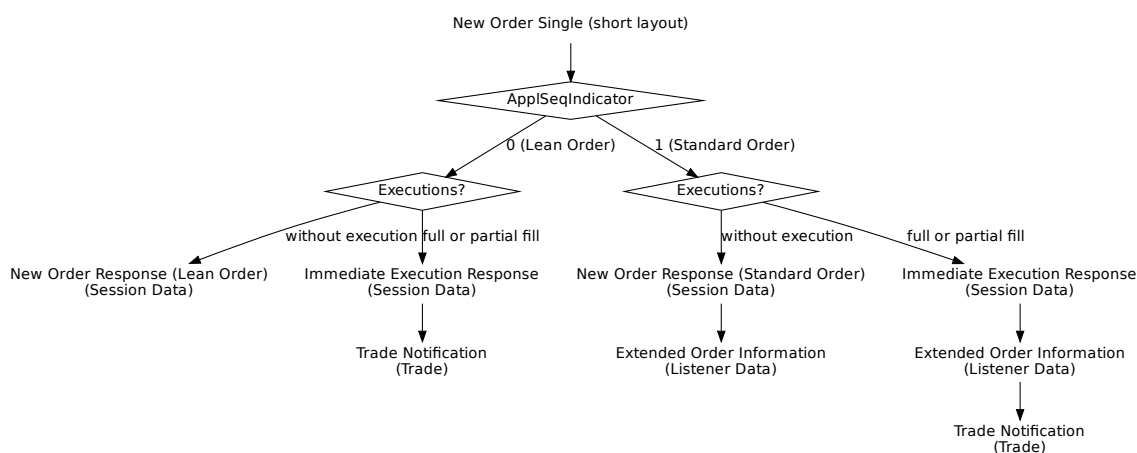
New Order Single (short layout)

ApplSeqIndicator

0 (Lean Order)

1 (Standard Order)

Executions?

Executions?

without execution

full or partial fill

without execution

full or partial fill

New Order Response (Lean Order)
(Session Data)

Immediate Execution Response
(Session Data)

New Order Response (Standard Order)
(Session Data)

Immediate Execution Response
(Session Data)

Trade Notification
(Trade)

Extended Order Information
(Listener Data)

Extended Order Information
(Listener Data)

Trade Notification
(Trade)